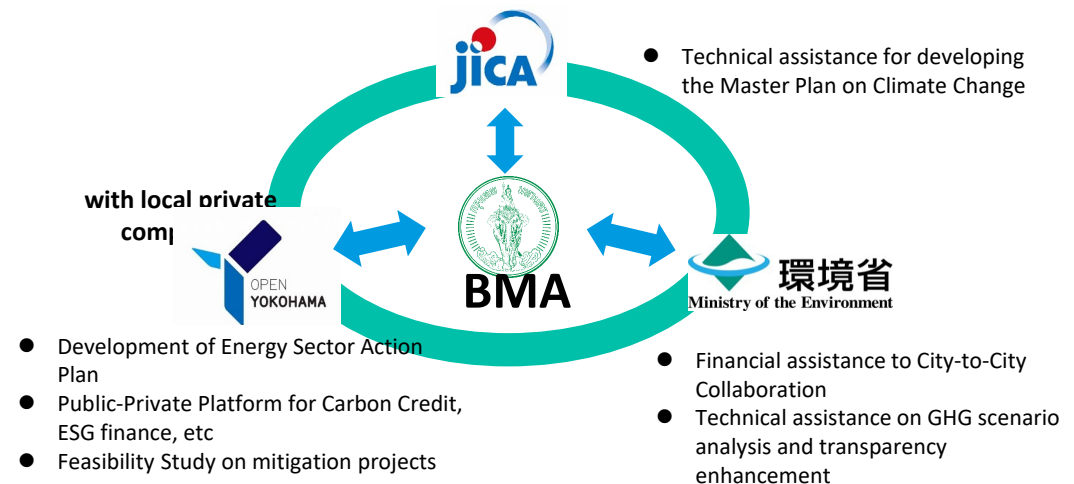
jica

● Technical assistance for developing the Master Plan on Climate Change

with local private comp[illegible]

OPEN YOKOHAMA

BMA

環境省
Ministry of the Environment

● Development of Energy Sector Action Plan
● Public-Private Platform for Carbon Credit, ESG finance, etc
● Feasibility Study on mitigation projects

● Financial assistance to City-to-City Collaboration
● Technical assistance on GHG scenario analysis and transparency enhancement